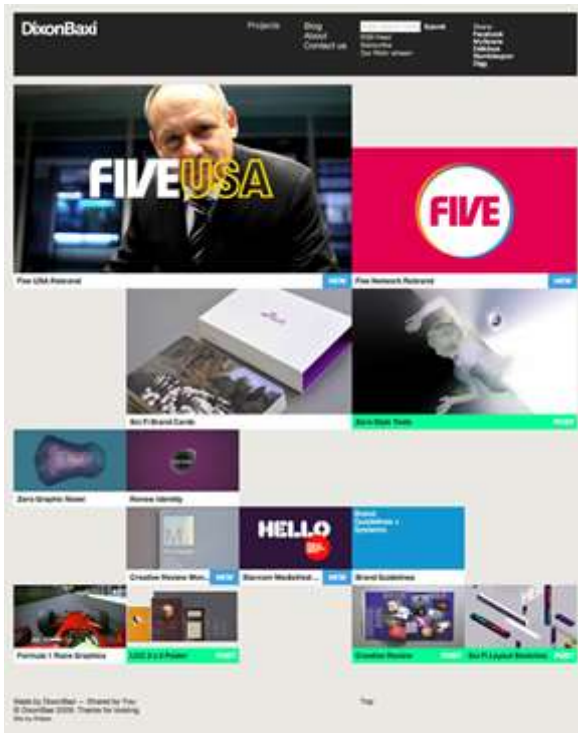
DixonBaxi

Projects

Blog
About
Contact us

Submit

RSS Feed
Subscribe
Our Flickr stream

Share
Facebook
MySpace
Delicious
StumbleUpon
Digg

FIVE USA

FIVE

Five USA Rebrand NEW

Five Network Rebrand NEW

Sci Fi Brand Cards

Zero Slam Trails

Zero Graphic Novel

Review Identity

HELLO

Brand Guidelines + Elements

Creative Review Mon... NEW

Starcom Mediavest... NEW

Brand Guidelines

Formula 1 Race Graphics

LOG 3 x 3 Poster

Creative Review

Sci Fi Layout Modelling

Made by DixonBaxi — Shared by You
© DixonBaxi 2008. Thanks for looking.
Site by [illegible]

Top